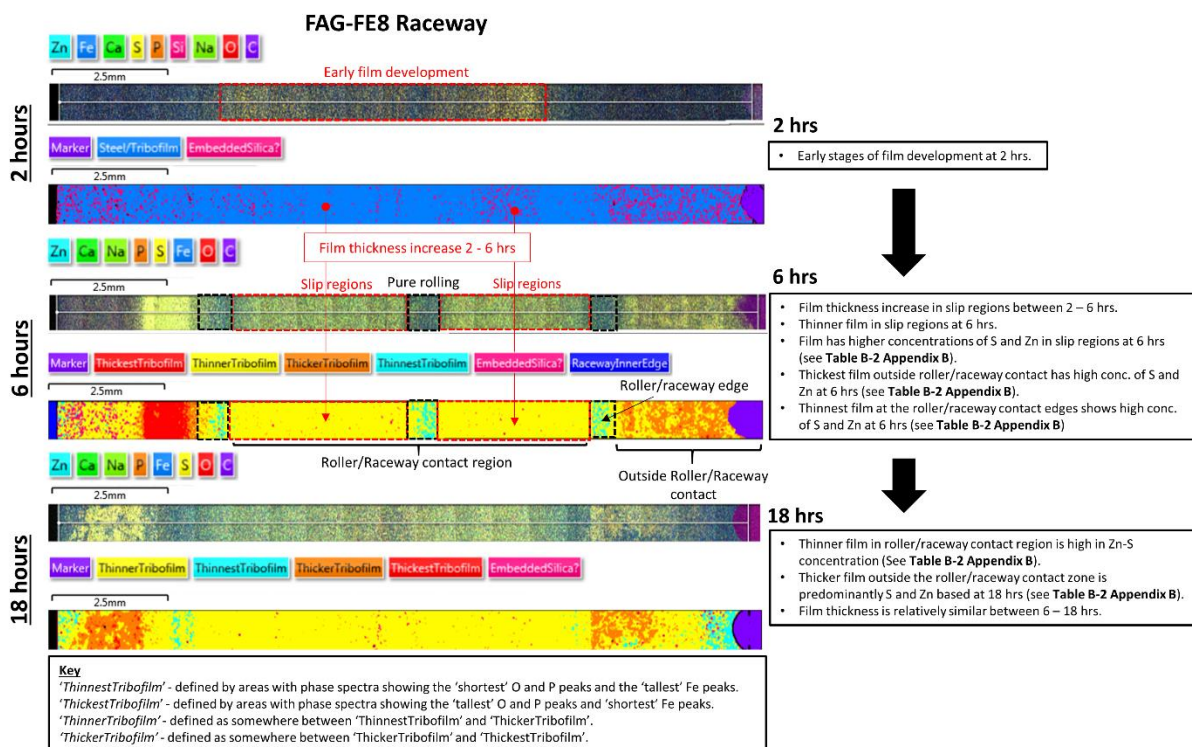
FAG-FE8 Raceway

Zn Fe Ca S P Si Na O C

2.5mm

Early film development

2 hours

Marker Steel/Tribofilm EmbeddedSilica?

2.5mm

Film thickness increase 2 - 6 hrs

Zn Ca Na P S Fe O C

2.5mm

Slip regions Pure rolling Slip regions

6 hours

Marker ThickestTribofilm ThinnerTribofilm ThickerTribofilm ThinnestTribofilm EmbeddedSilica? RacewayInnerEdge

2.5mm

Roller/raceway edge

Roller/Raceway contact region

Outside Roller/Raceway contact

Zn Ca Na P Fe S O C

2.5mm

18 hours

Marker ThinnerTribofilm ThinnestTribofilm ThickerTribofilm ThickestTribofilm EmbeddedSilica?

2.5mm

2 hrs

- Early stages of film development at 2 hrs.

6 hrs

- Film thickness increase in slip regions between 2 – 6 hrs.
- Thinner film in slip regions at 6 hrs.
- Film has higher concentrations of S and Zn in slip regions at 6 hrs (see **Table B-2 Appendix B**).
- Thickest film outside roller/raceway contact has high conc. of S and Zn at 6 hrs (see **Table B-2 Appendix B**).
- Thinnest film at the roller/raceway contact edges shows high conc. of S and Zn at 6 hrs (see **Table B-2 Appendix B**)

18 hrs

- Thinner film in roller/raceway contact region is high in Zn-S concentration (See **Table B-2 Appendix B**).
- Thicker film outside the roller/raceway contact zone is predominantly S and Zn based at 18 hrs (see **Table B-2 Appendix B**).
- Film thickness is relatively similar between 6 – 18 hrs.

**Key**
'*ThinnestTribofilm*' - defined by areas with phase spectra showing the 'shortest' O and P peaks and the 'tallest' Fe peaks.
'*ThickestTribofilm*' - defined by areas with phase spectra showing the 'tallest' O and P peaks and 'shortest' Fe peaks.
'*ThinnerTribofilm*' - defined as somewhere between 'ThinnestTribofilm' and 'ThickerTribofilm'.
'*ThickerTribofilm*' - defined as somewhere between 'ThickerTribofilm' and 'ThickestTribofilm'.